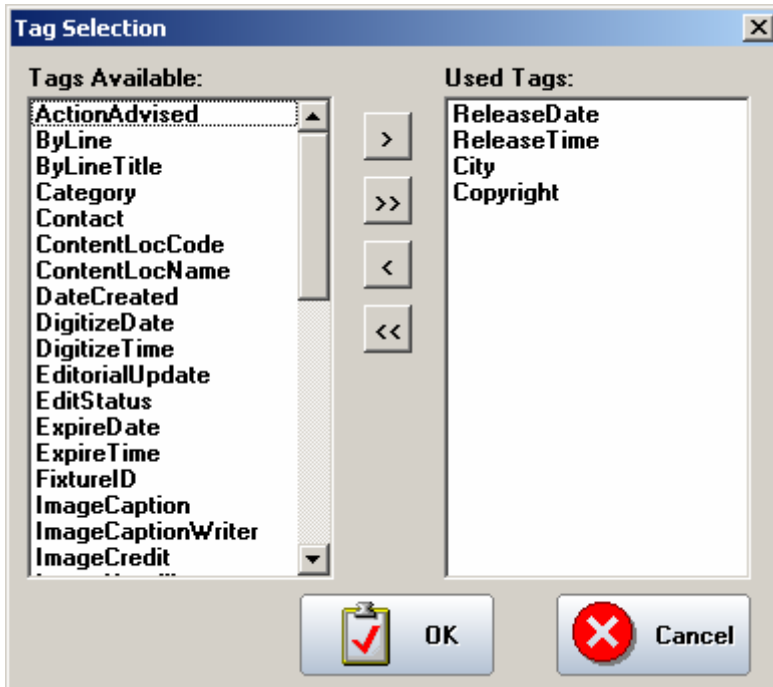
Tag Selection

Tags Available:

ActionAdvised
ByLine
ByLineTitle
Category
Contact
ContentLocCode
ContentLocName
DateCreated
DigitizeDate
DigitizeTime
EditorialUpdate
EditStatus
ExpireDate
ExpireTime
FixtureID
ImageCaption
ImageCaptionWriter
ImageCredit
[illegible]

>
>>
<
<<

Used Tags:

ReleaseDate
ReleaseTime
City
Copyright

OK

Cancel